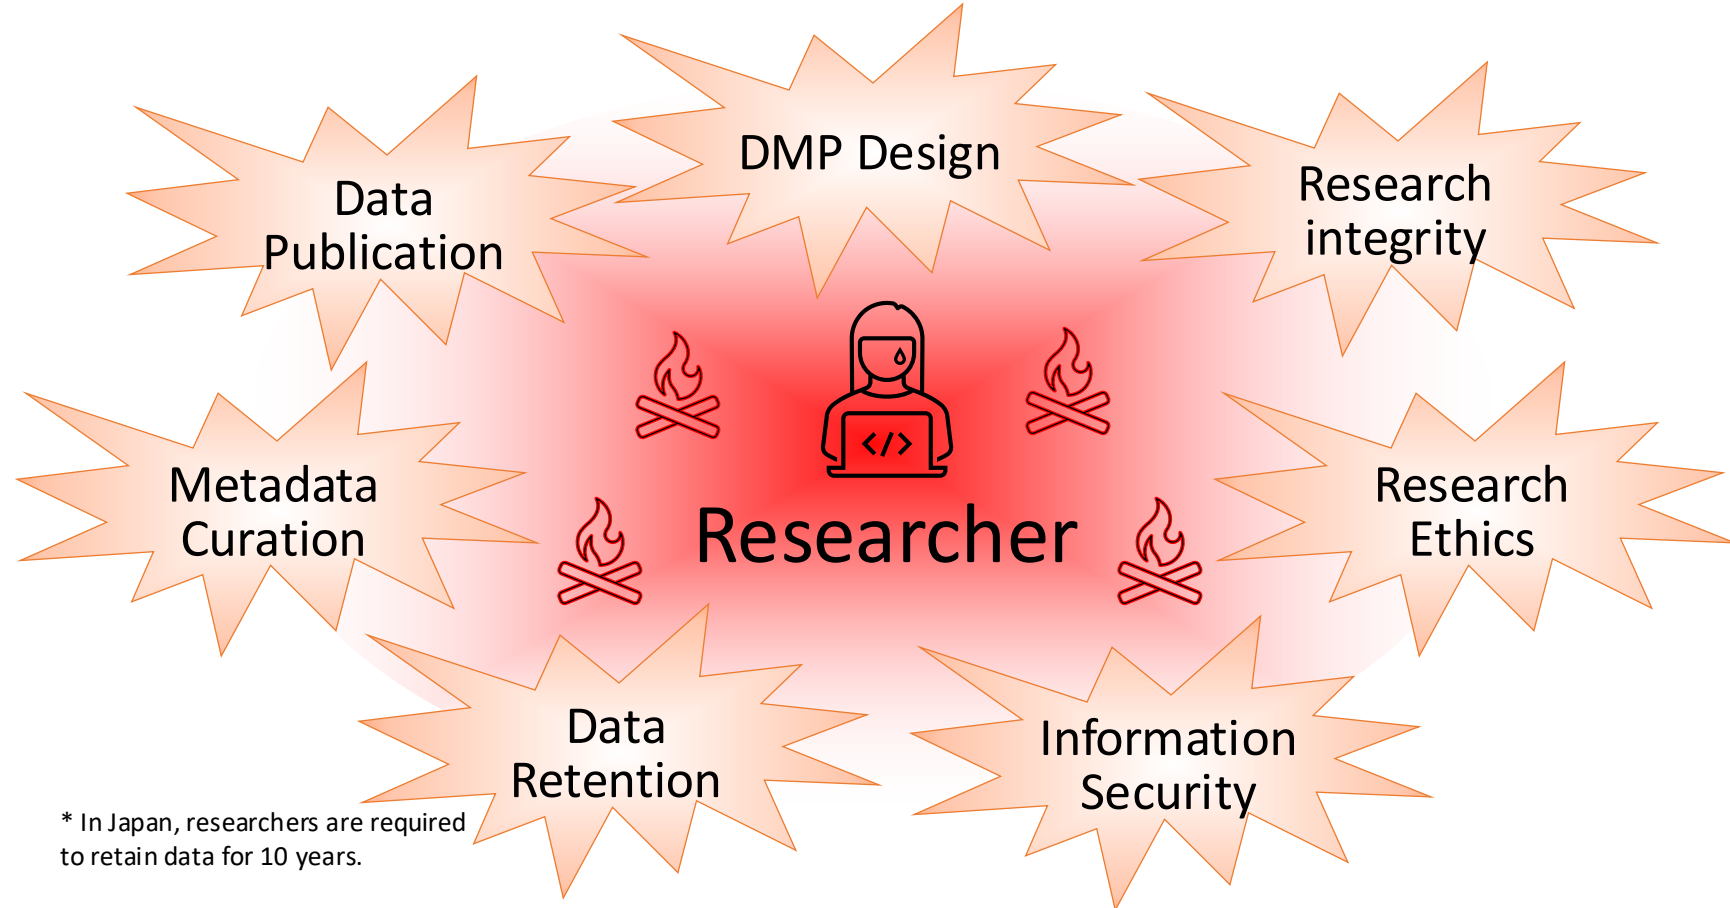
DMP Design

Data Publication

Research integrity

</>

Metadata Curation

Researcher

Research Ethics

Data Retention

Information Security

* In Japan, researchers are required to retain data for 10 years.